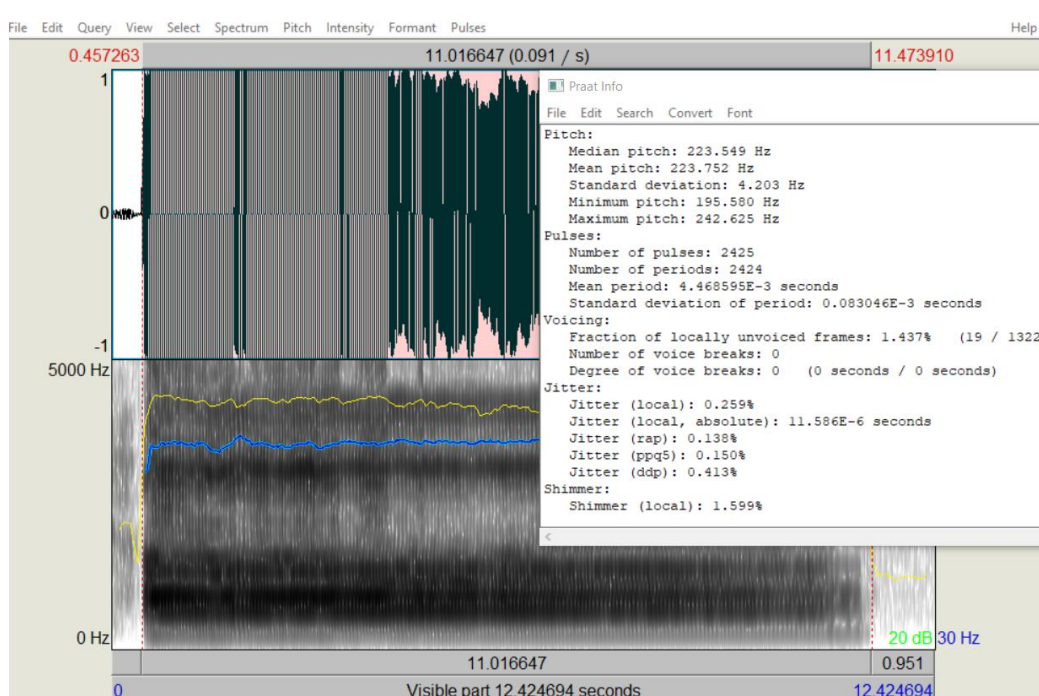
File Edit Query View Select Spectrum Pitch Intensity Formant Pulses Help

0.457263 11.016647 (0.091 / s) 11.473910

1

0

-1

5000 Hz

0 Hz

Praat Info

File Edit Search Convert Font

Pitch:
Median pitch: 223.549 Hz
Mean pitch: 223.752 Hz
Standard deviation: 4.203 Hz
Minimum pitch: 195.580 Hz
Maximum pitch: 242.625 Hz
Pulses:
Number of pulses: 2425
Number of periods: 2424
Mean period: 4.468595E-3 seconds
Standard deviation of period: 0.083046E-3 seconds
Voicing:
Fraction of locally unvoiced frames: 1.437% (19 / 1322
Number of voice breaks: 0
Degree of voice breaks: 0 (0 seconds / 0 seconds)
Jitter:
Jitter (local): 0.259%
Jitter (local, absolute): 11.586E-6 seconds
Jitter (rap): 0.138%
Jitter (ppq5): 0.150%
Jitter (ddp): 0.413%
Shimmer:
Shimmer (local): 1.599%

20 dB 30 Hz

11.016647 0.951

0 Visible part 12.424694 seconds 12.424694